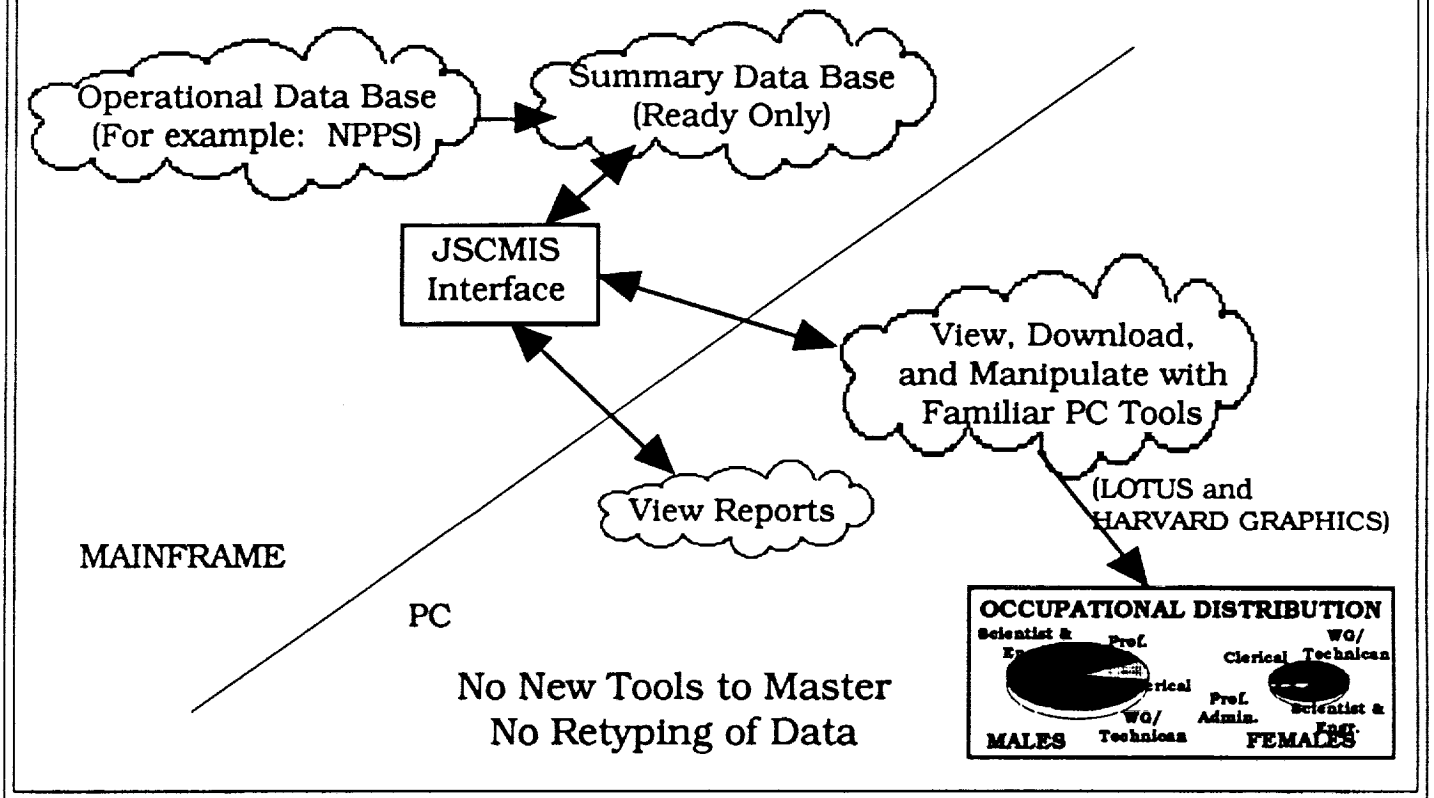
Operational Data Base
(For example: NPPS)

Summary Data Base
(Ready Only)

JSCMIS
Interface

View, Download, and Manipulate with Familiar PC Tools

(LOTUS and HARVARD GRAPHICS)

View Reports

MAINFRAME

PC

No New Tools to Master
No Retyping of Data

OCCUPATIONAL DISTRIBUTION

Scientist & En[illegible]

Prof.

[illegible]

Clerical

WG/
Technican

MALES

Clerical

WG/
Technican

Prof.
Admin.

Scientist &
Engr.

FEMALES